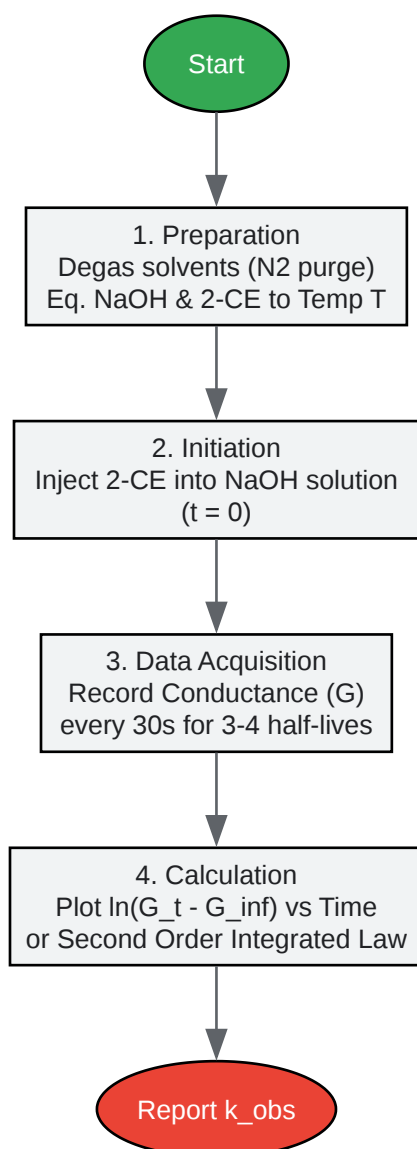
Start

1. Preparation
Degas solvents (N2 purge)
Eq. NaOH & 2-CE to Temp T

2. Initiation
Inject 2-CE into NaOH solution
(t = 0)

3. Data Acquisition
Record Conductance (G)
every 30s for 3-4 half-lives

4. Calculation
Plot ln(G_t - G_inf) vs Time
or Second Order Integrated Law

Report k_obs